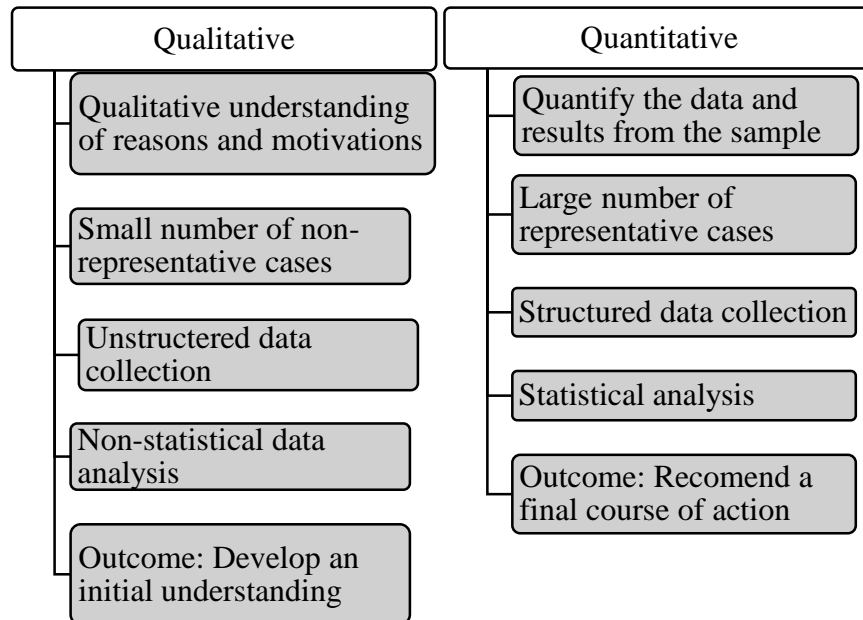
Qualitative

Qualitative understanding of reasons and motivations

Small number of non-representative cases

Unstructered data collection

Non-statistical data analysis

Outcome: Develop an initial understanding

Quantitative

Quantify the data and results from the sample

Large number of representative cases

Structured data collection

Statistical analysis

Outcome: Recomend a final course of action